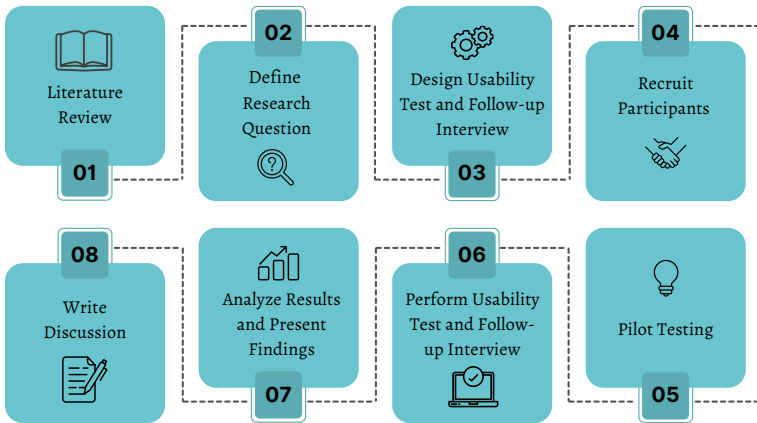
01
Literature Review

02
Define Research Question

03
Design Usability Test and Follow-up Interview

04
Recruit Participants

05
Pilot Testing

06
Perform Usability Test and Follow-up Interview

07
Analyze Results and Present Findings

08
Write Discussion